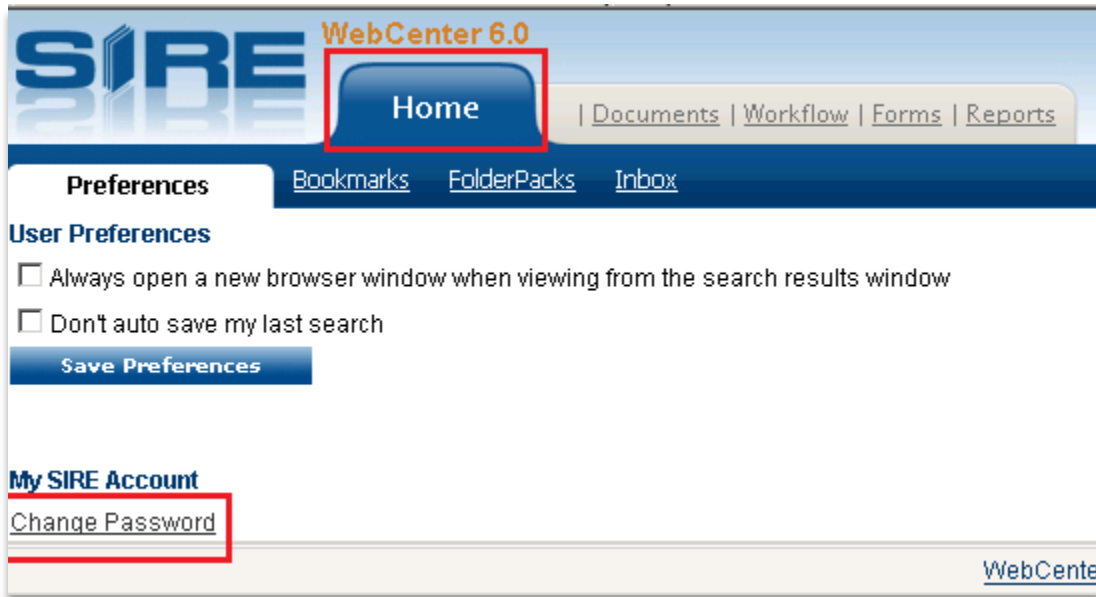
SIRE WebCenter 6.0

Home

| Documents | Workflow | Forms | Reports

Preferences Bookmarks FolderPacks Inbox

User Preferences

☐ Always open a new browser window when viewing from the search results window

☐ Don't auto save my last search

Save Preferences

My SIRE Account

Change Password

WebCente